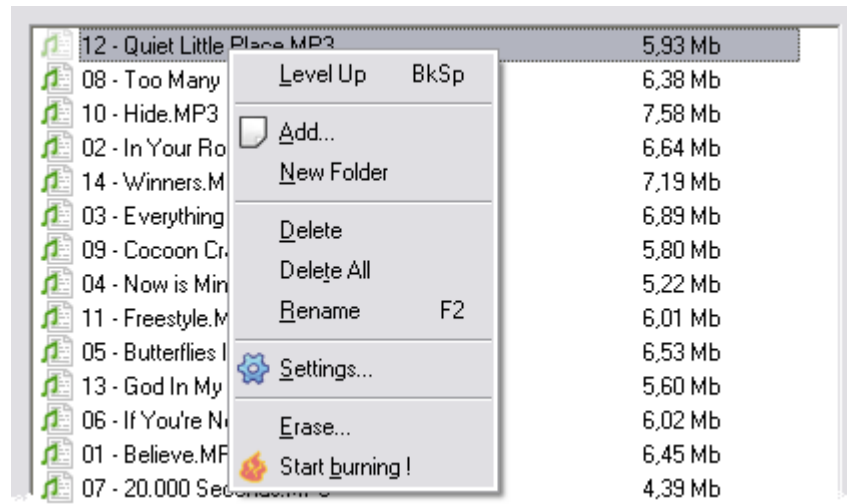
| | |
|---|---|
| 12 - Quiet Little Place.MP3 | 5,93 Mb |
| 08 - Too Many | 6,38 Mb |
| 10 - Hide.MP3 | 7,58 Mb |
| 02 - In Your Ro | 6,64 Mb |
| 14 - Winners.M | 7,19 Mb |
| 03 - Everything | 6,89 Mb |
| 09 - Cocoon Cr | 5,80 Mb |
| 04 - Now is Min | 5,22 Mb |
| 11 - Freestyle.M | 6,01 Mb |
| 05 - Butterflies I | 6,53 Mb |
| 13 - God In My | 5,60 Mb |
| 06 - If You're N | 6,02 Mb |
| 01 - Believe.MF | 6,45 Mb |
| 07 - 20.000 Se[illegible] | 4,39 Mb |

Level Up BkSp
Add...
New Folder
Delete
Delete All
Rename F2
Settings...
Erase...
Start burning !